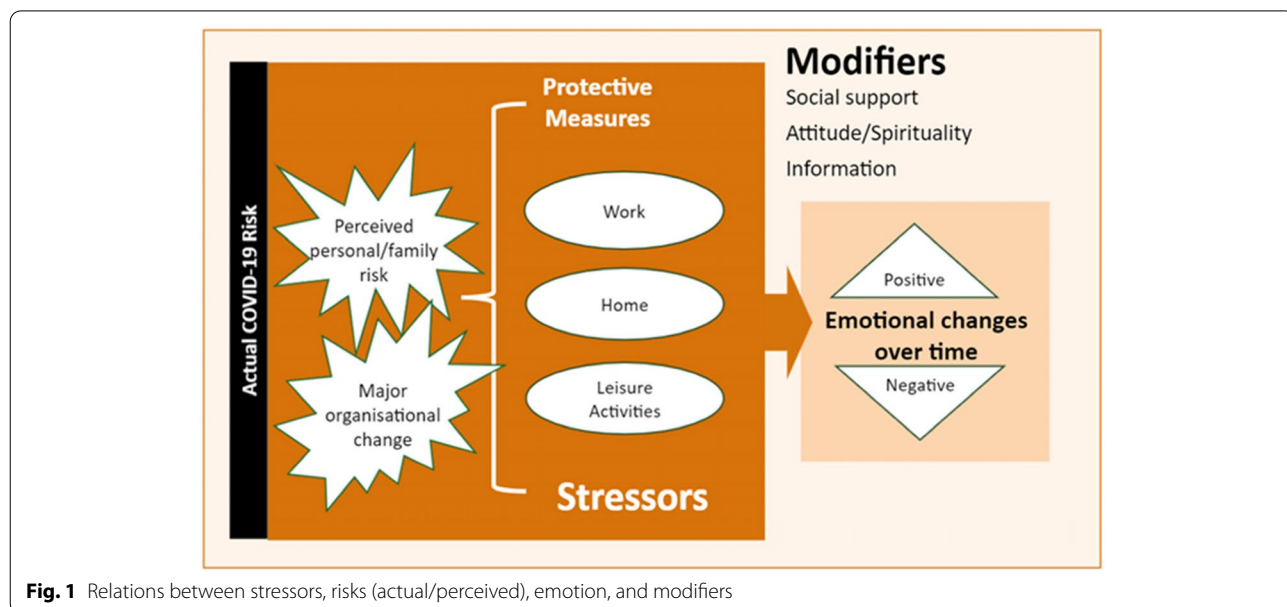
Actual COVID-19 Risk

Perceived personal/family risk

Major organisational change

Protective Measures

Work

Home

Leisure Activities

Stressors

Modifiers

Social support

Attitude/Spirituality

Information

Positive

Emotional changes over time

Negative

**Fig. 1** Relations between stressors, risks (actual/perceived), emotion, and modifiers